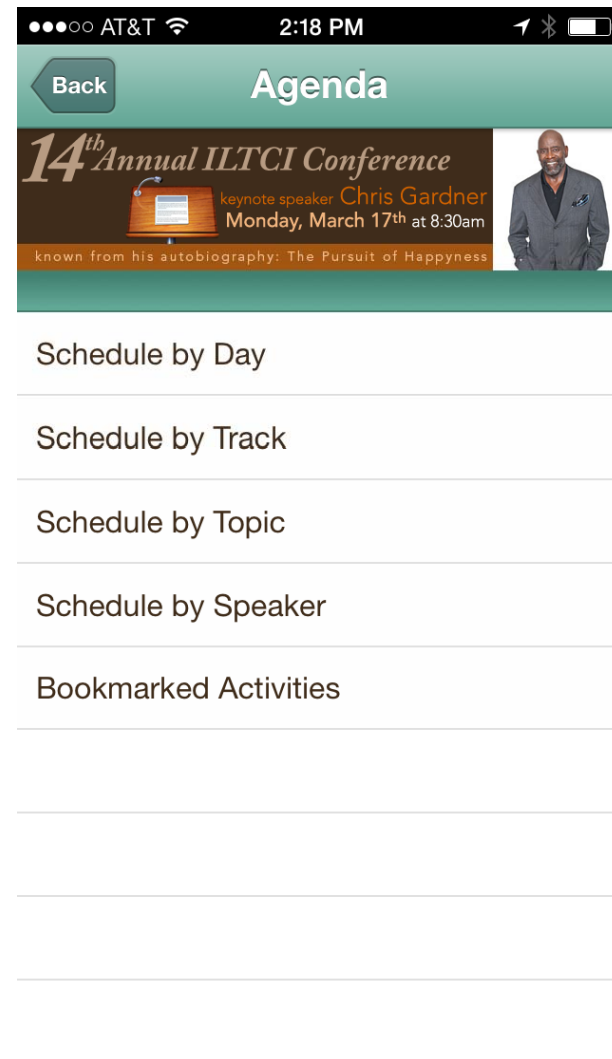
●●●○○ AT&T 2:18 PM

Back Agenda

$14^{th}$ Annual ILTCI Conference
keynote speaker Chris Gardner
Monday, March $17^{th}$ at 8:30am
known from his autobiography: The Pursuit of Happyness

Schedule by Day

Schedule by Track

Schedule by Topic

Schedule by Speaker

Bookmarked Activities